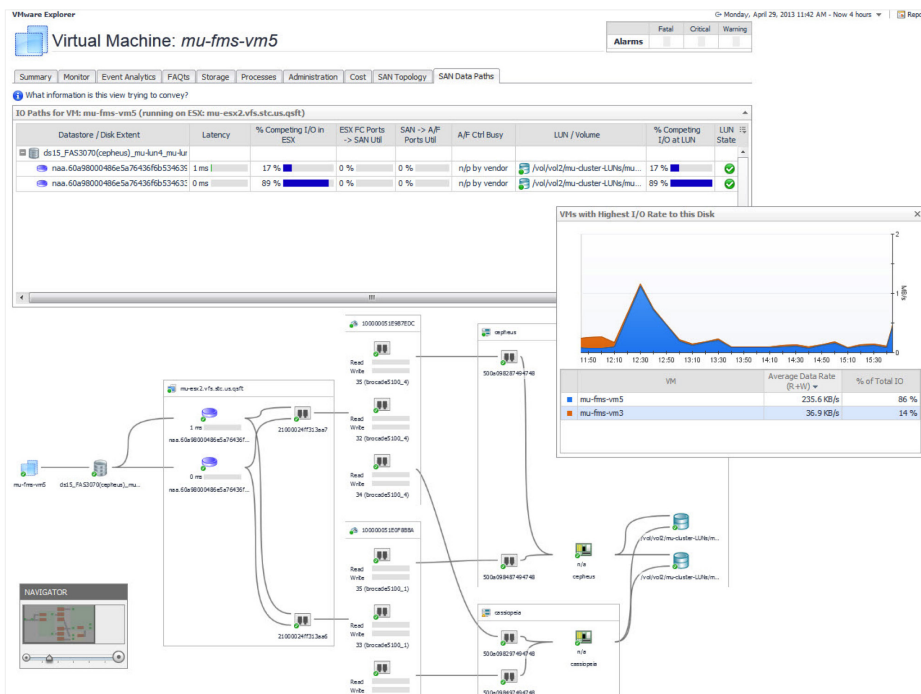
VMware Explorer

Monday, April 29, 2013 11:42 AM - Now 4 hours | Repo

Virtual Machine: *mu-fms-vm5*

| | Fatal | Critical | Warning |
|---|---|---|---|
| Alarms | | | |

Summary | Monitor | Event Analytics | FAQts | Storage | Processes | Administration | Cost | SAN Topology | SAN Data Paths

What information is this view trying to convey?

IO Paths for VM: mu-fms-vm5 (running on ESX: mu-esx2.vfs.stc.us.qsft)

| Datastore / Disk Extent | Latency | % Competing I/O in ESX | ESX FC Ports -> SAN Util | SAN -> A/F Ports Util | A/F Ctrl Busy | LUN / Volume | % Competing I/O at LUN | LUN State |
|---|---|---|---|---|---|---|---|---|
| ds15_FAS3070(cepheus)_mu-lun4_mu-lur | | | | | | | | |
| naa.60a98000486e5a76436f6b534639 | 1 ms | 17 % | 0 % | 0 % | n/p by vendor | /vol/vol2/mu-cluster-LUNs/mu... | 17 % | |
| naa.60a98000486e5a76436f6b534633 | 0 ms | 89 % | 0 % | 0 % | n/p by vendor | /vol/vol2/mu-cluster-LUNs/mu... | 89 % | |

VMs with Highest I/O Rate to this Disk

2
1
0
MB/s

11:50 12:10 12:30 12:50 13:10 13:30 13:50 14:10 14:30 14:50 15:10 15:30

| VM | Average Data Rate (R+W) | % of Total IO |
|---|---|---|
| mu-fms-vm5 | 235.6 KB/s | 86 % |
| mu-fms-vm3 | 36.9 KB/s | 14 % |

mu-fms-vm5
ds15_FAS3070(cepheus)_mu...
mu-esx2.vfs.stc.us.qsft
1 ms
naa.60a98000486e5a76436f...
0 ms
naa.60a98000486e5a76436f...
21000024ff313aa7
21000024ff313aa6
100000051E987EDC
Read
Write
35 (brocade5100_4)
Read
Write
32 (brocade5100_4)
Read
Write
34 (brocade5100_4)
100000051E0F888A
Read
Write
35 (brocade5100_1)
Read
Write
33 (brocade5100_1)
Read
Write
cepheus
500a098287494748
500a098487494748
n/a
cepheus
cassiopeia
500a098297494748
500a098497494748
n/a
cassiopeia
/vol/vol2/mu-cluster-LUNs/m...
/vol/vol2/mu-cluster-LUNs/m...

NAVIGATOR